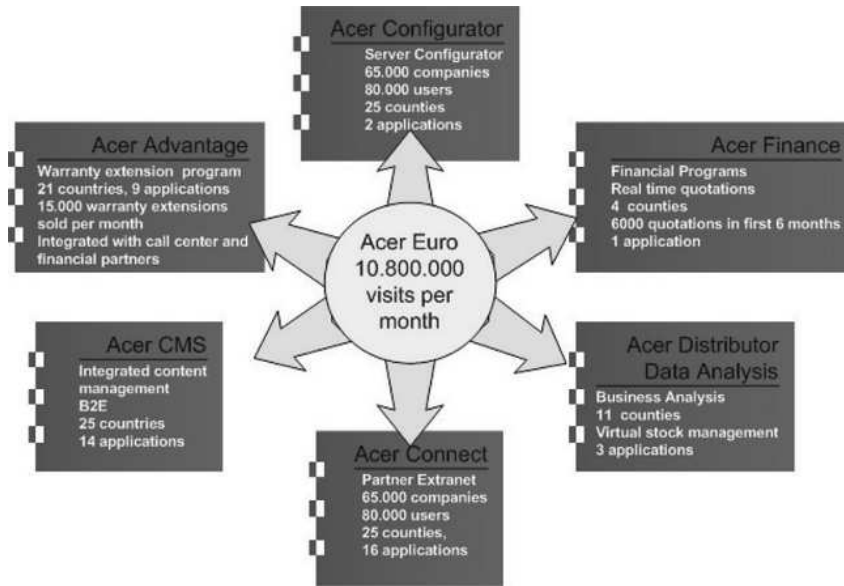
Acer Configurator
Server Configurator
65.000 companies
80.000 users
25 counties
2 applications

Acer Advantage
Warranty extension program
21 countries, 9 applications
15.000 warranty extensions sold per month
Integrated with call center and financial partners

Acer Finance
Financial Programs
Real time quotations
4 counties
6000 quotations in first 6 months
1 application

Acer Euro
10.800.000
visits per
month

Acer CMS
Integrated content management
B2E
25 countries
14 applications

Acer Distributor
Data Analysis
Business Analysis
11 counties
Virtual stock management
3 applications

Acer Connect
Partner Extranet
65.000 companies
80.000 users
25 counties,
16 applications